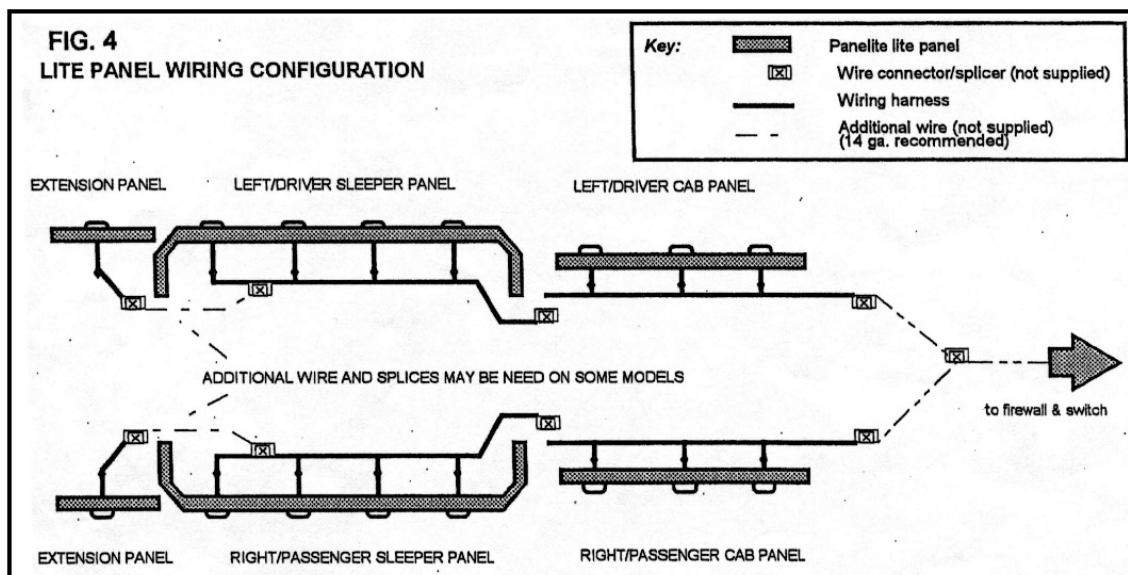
FIG. 4
LITE PANEL WIRING CONFIGURATION

Key:
Panelite lite panel
Wire connector/splicer (not supplied)
Wiring harness
Additional wire (not supplied) (14 ga. recommended)

EXTENSION PANEL
LEFT/DRIVER SLEEPER PANEL
LEFT/DRIVER CAB PANEL

ADDITIONAL WIRE AND SPLICES MAY BE NEED ON SOME MODELS

to firewall & switch

EXTENSION PANEL
RIGHT/PASSENGER SLEEPER PANEL
RIGHT/PASSENGER CAB PANEL